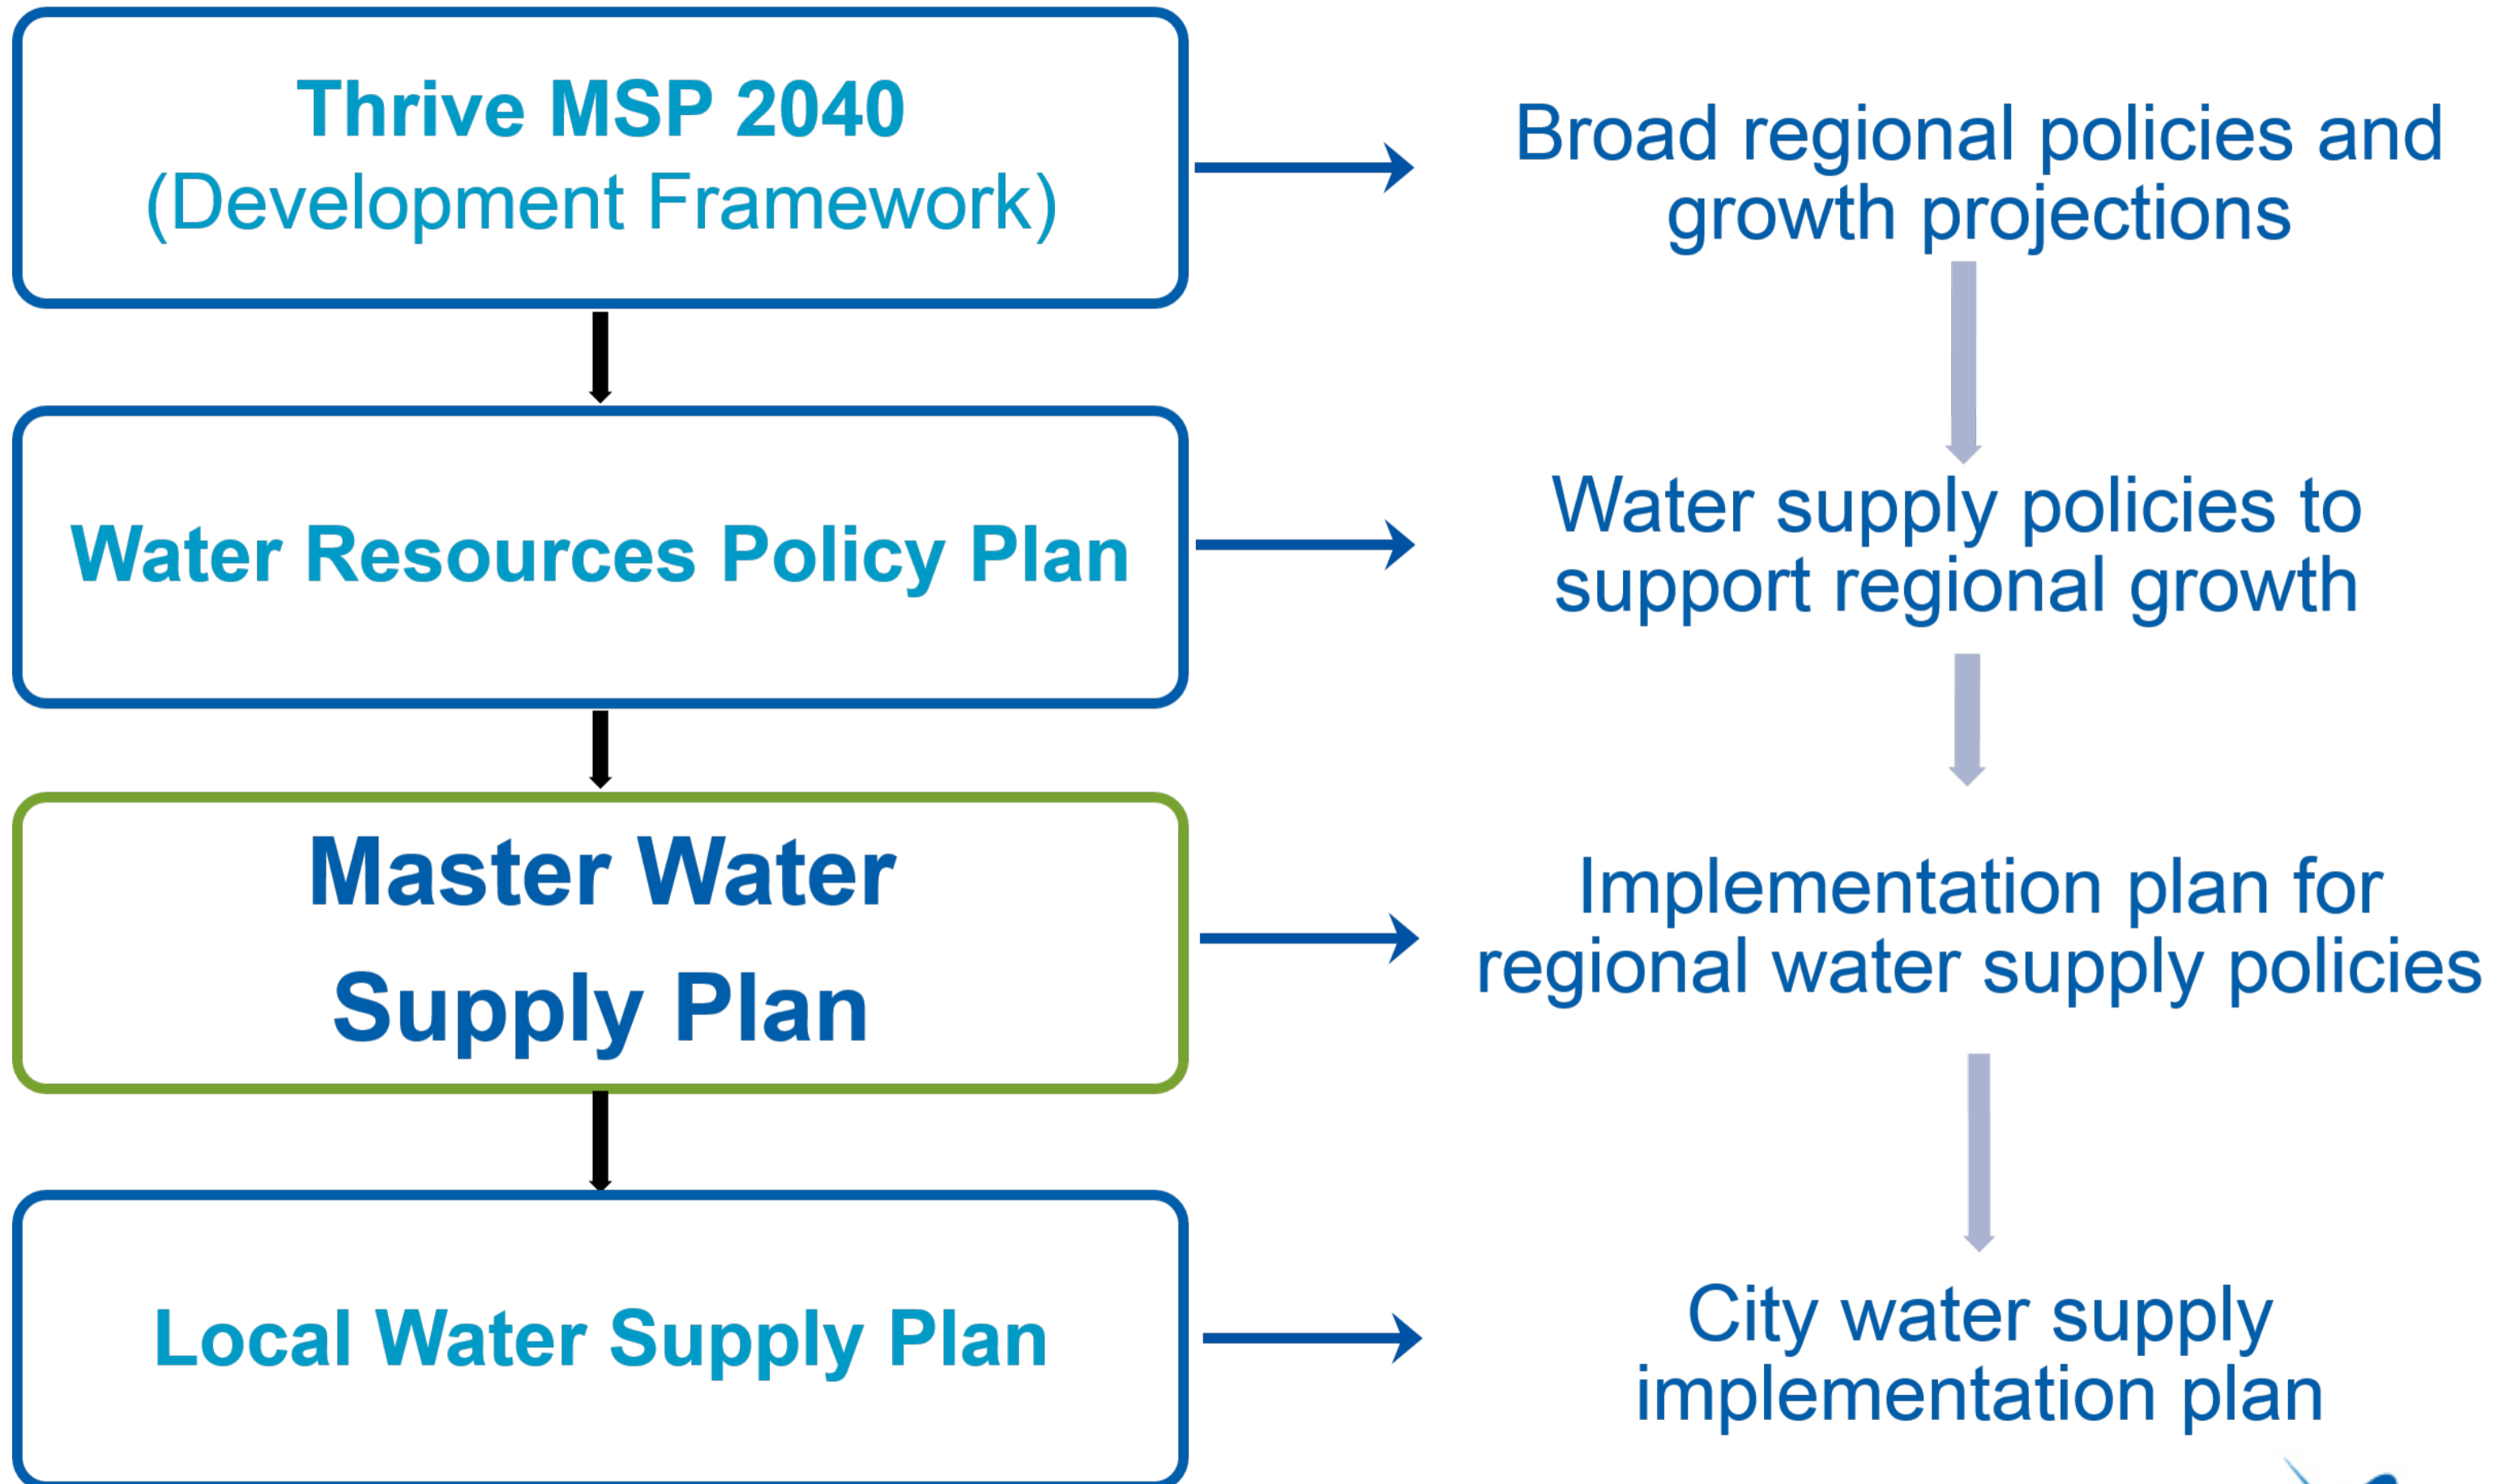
Thrive MSP 2040
(Development Framework)

Broad regional policies and growth projections

Water Resources Policy Plan

Water supply policies to support regional growth

Master Water Supply Plan

Implementation plan for regional water supply policies

Local Water Supply Plan

City water supply implementation plan